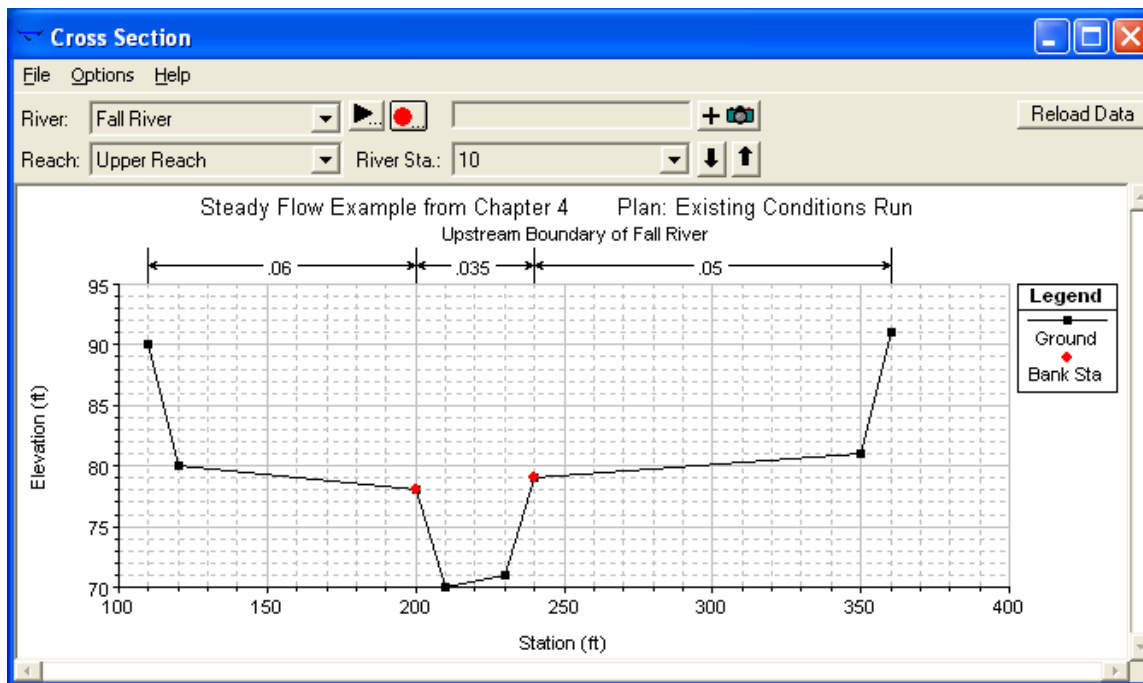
Cross Section

File Options Help

River: Fall River

Reload Data

Reach: Upper Reach River Sta.: 10

Steady Flow Example from Chapter 4 Plan: Existing Conditions Run
Upstream Boundary of Fall River

.06 .035 .05

Legend
Ground
Bank Sta

Elevation (ft)

95
90
85
80
75
70

100 150 200 250 300 350 400

Station (ft)